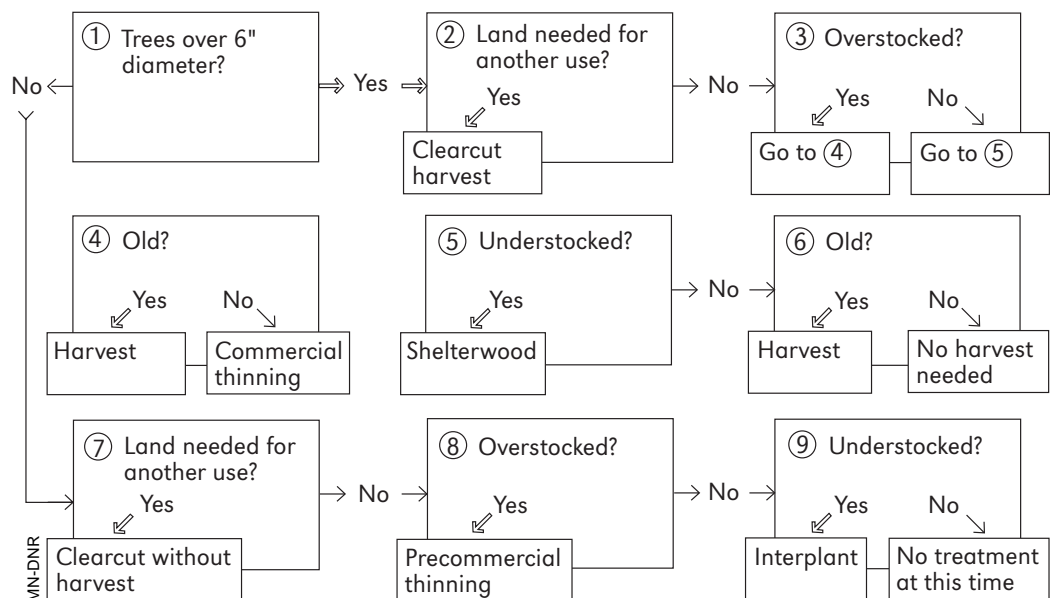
No ← ① Trees over 6" diameter? ⇒ Yes ⇒

② Land needed for another use? → No →
Yes
Clearcut harvest

③ Overstocked?
Yes No
Go to ④ Go to ⑤

④ Old?
Yes No
Harvest Commercial thinning

⑤ Understocked? → No →
Yes
Shelterwood

⑥ Old?
Yes No
Harvest No harvest needed

⑦ Land needed for another use? → No →
Yes
Clearcut without harvest

⑧ Overstocked? → No →
Yes
Precommercial thinning

⑨ Understocked?
Yes No
Interplant No treatment at this time

MN-DNR